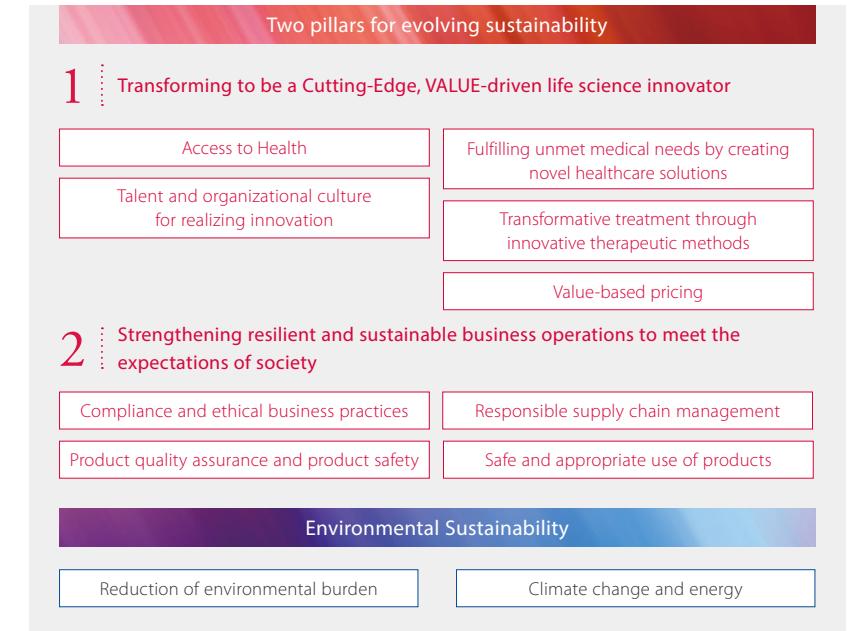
Two pillars for evolving sustainability

1 Transforming to be a Cutting-Edge, VALUE-driven life science innovator

Access to Health

Talent and organizational culture for realizing innovation

Fulfilling unmet medical needs by creating novel healthcare solutions

Transformative treatment through innovative therapeutic methods

Value-based pricing

2 Strengthening resilient and sustainable business operations to meet the expectations of society

Compliance and ethical business practices

Responsible supply chain management

Product quality assurance and product safety

Safe and appropriate use of products

Environmental Sustainability

Reduction of environmental burden

Climate change and energy